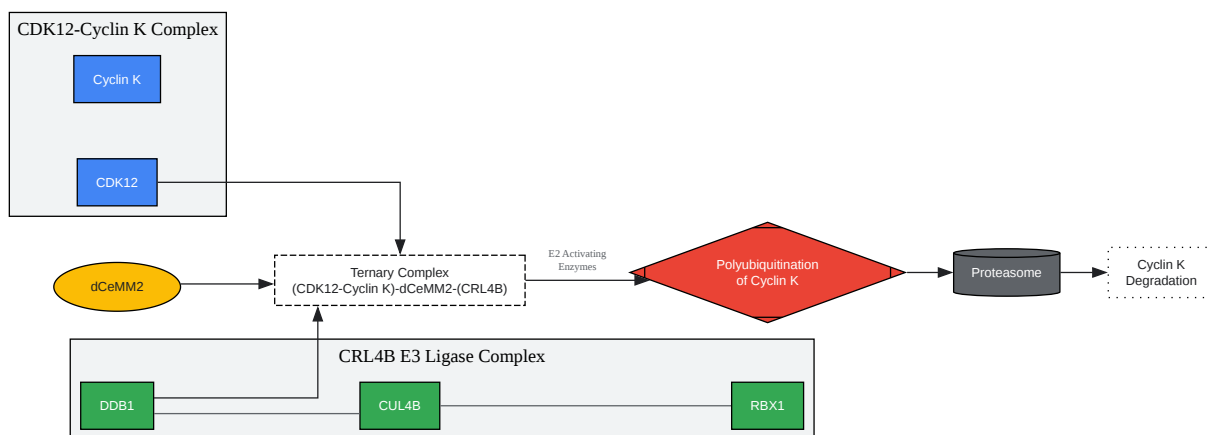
CDK12-Cyclin K Complex

Cyclin K

CDK12

dCeMM2

Ternary Complex
(CDK12-Cyclin K)-dCeMM2-(CRL4B)

E2 Activating Enzymes

Polyubiquitination of Cyclin K

Proteasome

Cyclin K Degradation

CRL4B E3 Ligase Complex

DDB1

CUL4B

RBX1